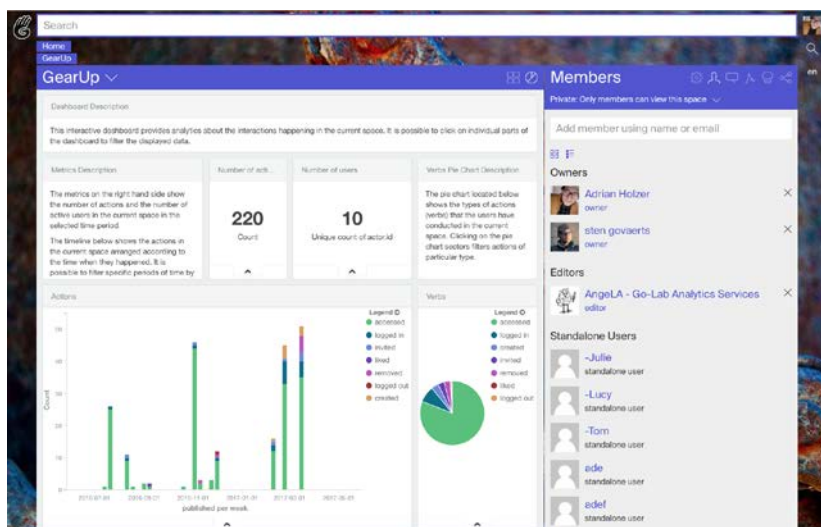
Search

Home
GearUp

GearUp

Dashboard Description

This interactive dashboard provides analytics about the interactions happening in the current space. It is possible to click on individual parts of the dashboard to filter the displayed data.

Metrics Description

The metrics on the right hand side show the number of actions and the number of active users in the current space in the selected time period.

The timeline below shows the actions in the current space arranged according to the time when they happened. It is possible to filter specific periods of time by

Number of acti...

220
Count

Number of users

10
Unique count of actor.id

Verbs Pie Chart Description

The pie chart located below shows the types of actions (verbs) that the users have conducted in the current space. Clicking on the pie chart sectors filters actions of particular type.

Actions

Legend
accessed
logged in
invited
liked
removed
logged out
created

Count

published per week

Verbs

Legend
accessed
logged in
created
invited
removed
liked
logged out

Members

Private: Only members can view this space

Add member using name or email

Owners

Adrian Holzer
owner

sten govaerts
owner

Editors

AngeLA - Go-Lab Analytics Services
editor

Standalone Users

-Julie
standalone user

-Lucy
standalone user

-Tom
standalone user

ade
standalone user

adef
standalone user

en